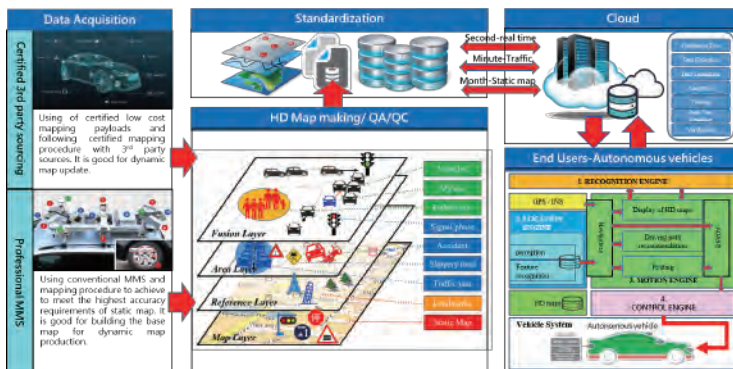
Data Acquisition

Certified 3rd party sourcing

Using of certified low cost mapping payloads and following certified mapping procedure with 3rd party sources. It is good for dynamic map update.

Professional MMS

Using conventional MMS and mapping procedure to achieve to meet the highest accuracy requirements of static map. It is good for building the base map for dynamic map production.

Standardization

Second-real time

Minute-Traffic

Month-Static map

Cloud

HD Map making/ QA/QC

Fusion Layer

Area Layer

Reference Layer

Map Layer

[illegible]

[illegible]

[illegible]

Signal phase

Accident

Slippery road

Traffic jam

Landmarks

Static Map

End Users-Autonomous vehicles

1. RECOGNITION ENGINE

GPS / INS

Display of HD maps

Driving with recommendations

perception

Feature recognition

Parking

HD maps

3. MOTION ENGINE

4. CONTROL ENGINE

Vehicle System

Autonomous vehicle